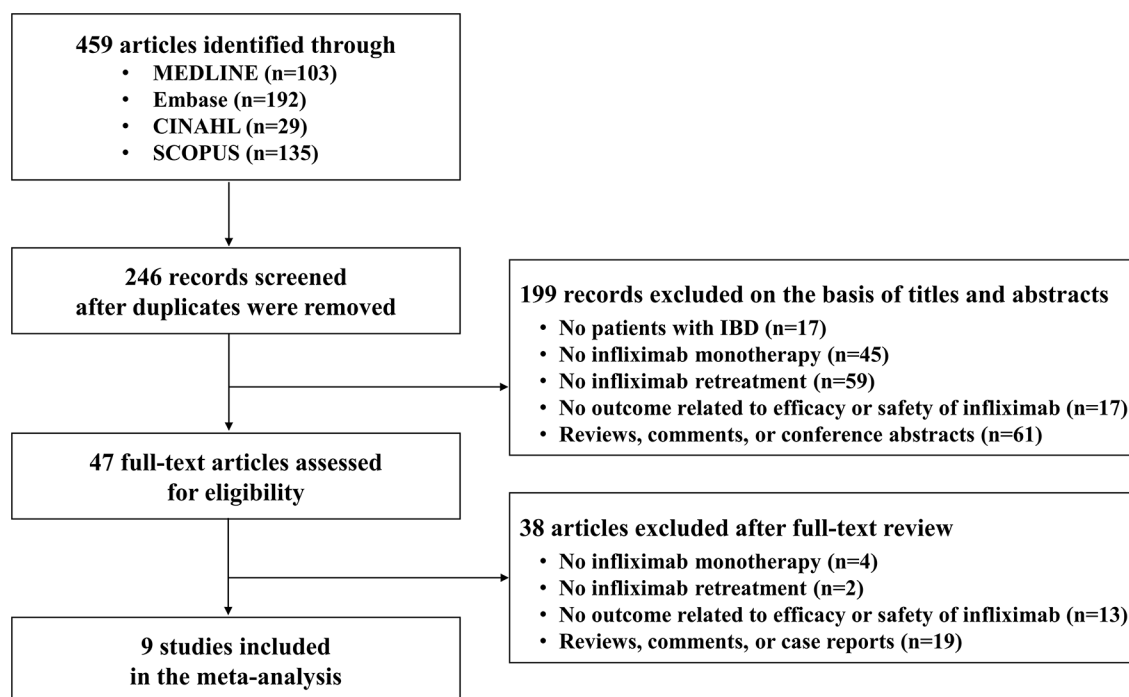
459 articles identified through
• MEDLINE (n=103)
• Embase (n=192)
• CINAHL (n=29)
• SCOPUS (n=135)

246 records screened after duplicates were removed

199 records excluded on the basis of titles and abstracts
• No patients with IBD (n=17)
• No infliximab monotherapy (n=45)
• No infliximab retreatment (n=59)
• No outcome related to efficacy or safety of infliximab (n=17)
• Reviews, comments, or conference abstracts (n=61)

47 full-text articles assessed for eligibility

38 articles excluded after full-text review
• No infliximab monotherapy (n=4)
• No infliximab retreatment (n=2)
• No outcome related to efficacy or safety of infliximab (n=13)
• Reviews, comments, or case reports (n=19)

9 studies included in the meta-analysis